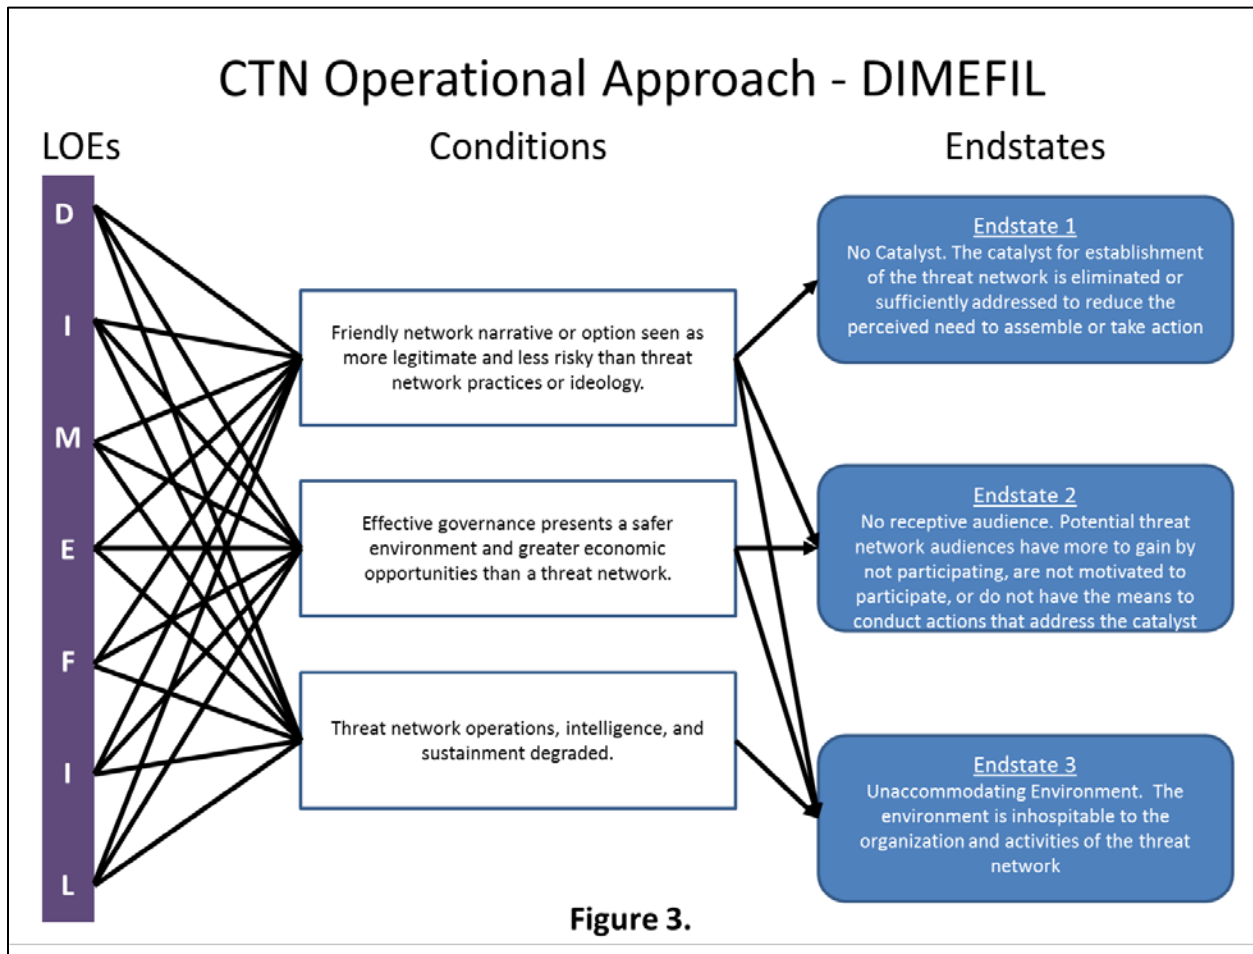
CTN Operational Approach - DIMEFIL

LOEs

Conditions

Endstates

D

I

M

E

F

I

L

Friendly network narrative or option seen as more legitimate and less risky than threat network practices or ideology.

Effective governance presents a safer environment and greater economic opportunities than a threat network.

Threat network operations, intelligence, and sustainment degraded.

Endstate 1
No Catalyst. The catalyst for establishment of the threat network is eliminated or sufficiently addressed to reduce the perceived need to assemble or take action

Endstate 2
No receptive audience. Potential threat network audiences have more to gain by not participating, are not motivated to participate, or do not have the means to conduct actions that address the catalyst

Endstate 3
Unaccommodating Environment. The environment is inhospitable to the organization and activities of the threat network

Figure 3.